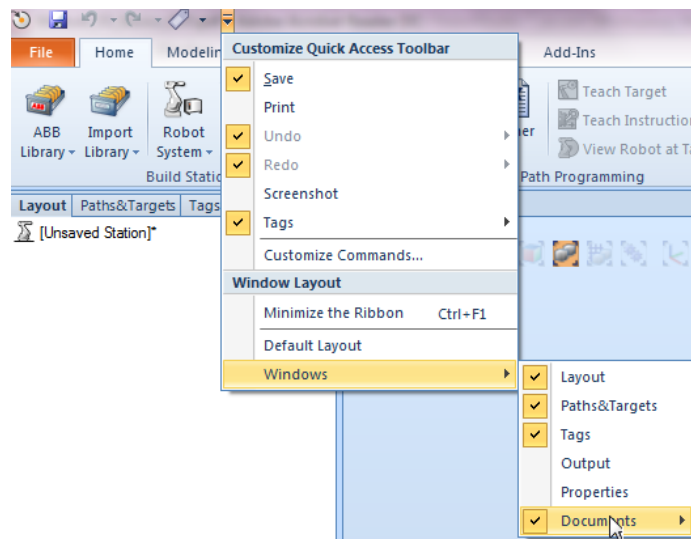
File
Home
Modelin
Add-Ins
ABB Library
Import Library
Robot System
Build Statio
Teach Target
Teach Instructio
View Robot at Ta
Path Programming
ner
Layout
Paths&Targets
Tags
[Unsaved Station]*

Customize Quick Access Toolbar
Save
Print
Undo
Redo
Screenshot
Tags
Customize Commands...
Window Layout
Minimize the Ribbon Ctrl+F1
Default Layout
Windows

Layout
Paths&Targets
Tags
Output
Properties
Documents